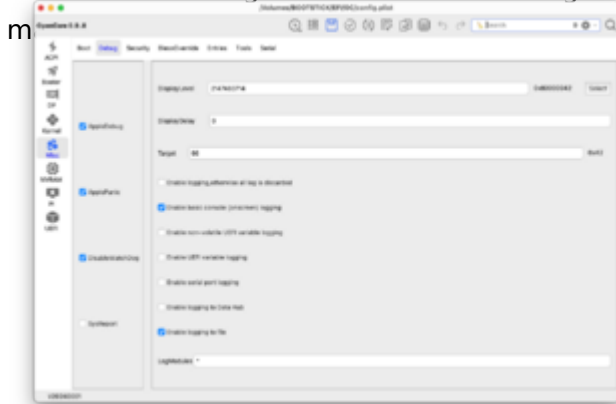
m

/Volumes/BOOTSTICK/EFI/OC/config.plist

OpenCore 0.8.6

Search

ACPI
Booter
DP
Kernel
Misc
NVRAM
PI
UEFI

Boot Debug Security BlessOverride Entries Tools Serial

AppleDebug

ApplePanic

DisableWatchDog

SysReport

DisplayLevel 2147483714 0x80000042 Select

DisplayDelay 0

Target 50 0x43

Enable logging otherwise all log is discarded

Enable basic console (onscreen) logging

Enable non-volatile UEFI variable logging

Enable UEFI variable logging

Enable serial port logging

Enable logging to Data Hub

Enable logging to file

LogModules *

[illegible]